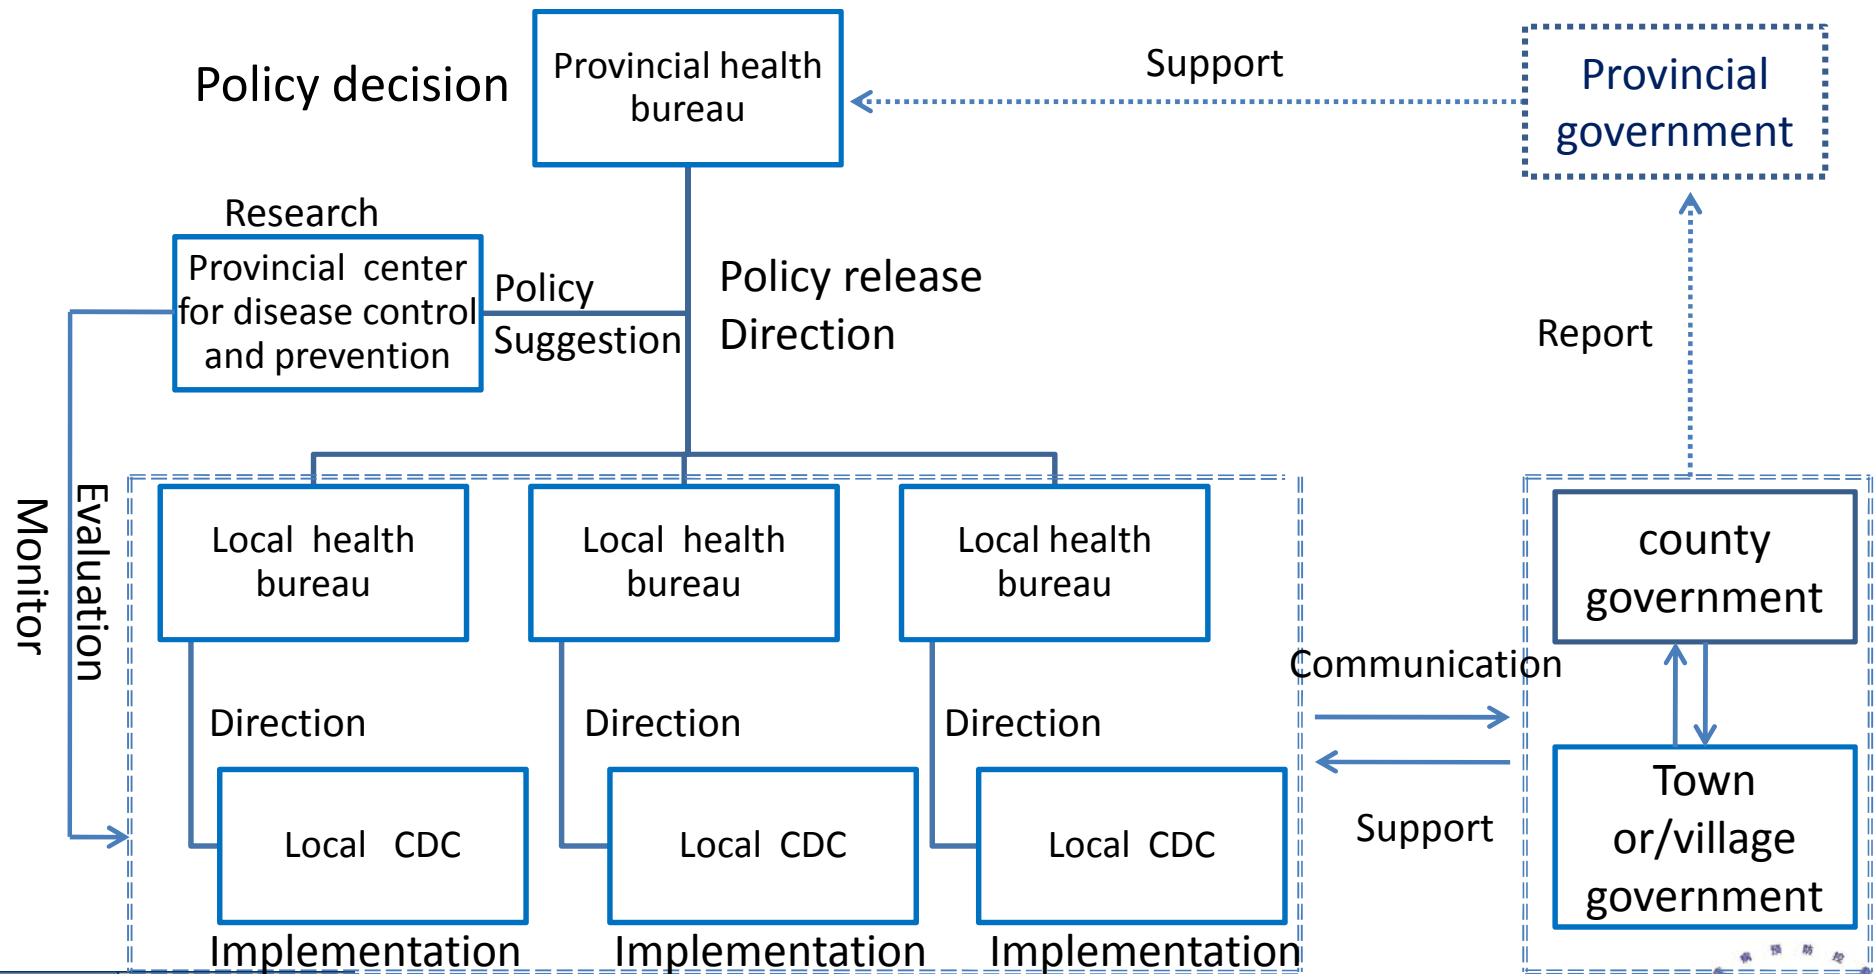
Policy decision

Provincial health bureau

Support

Provincial government

Research

Provincial center for disease control and prevention

Policy Suggestion

Policy release Direction

Report

Monitor

Evaluation

Local health bureau

Local health bureau

Local health bureau

county government

Communication

Direction

Direction

Direction

Local CDC

Local CDC

Local CDC

Support

Town or/village government

Implementation

Implementation

Implementation